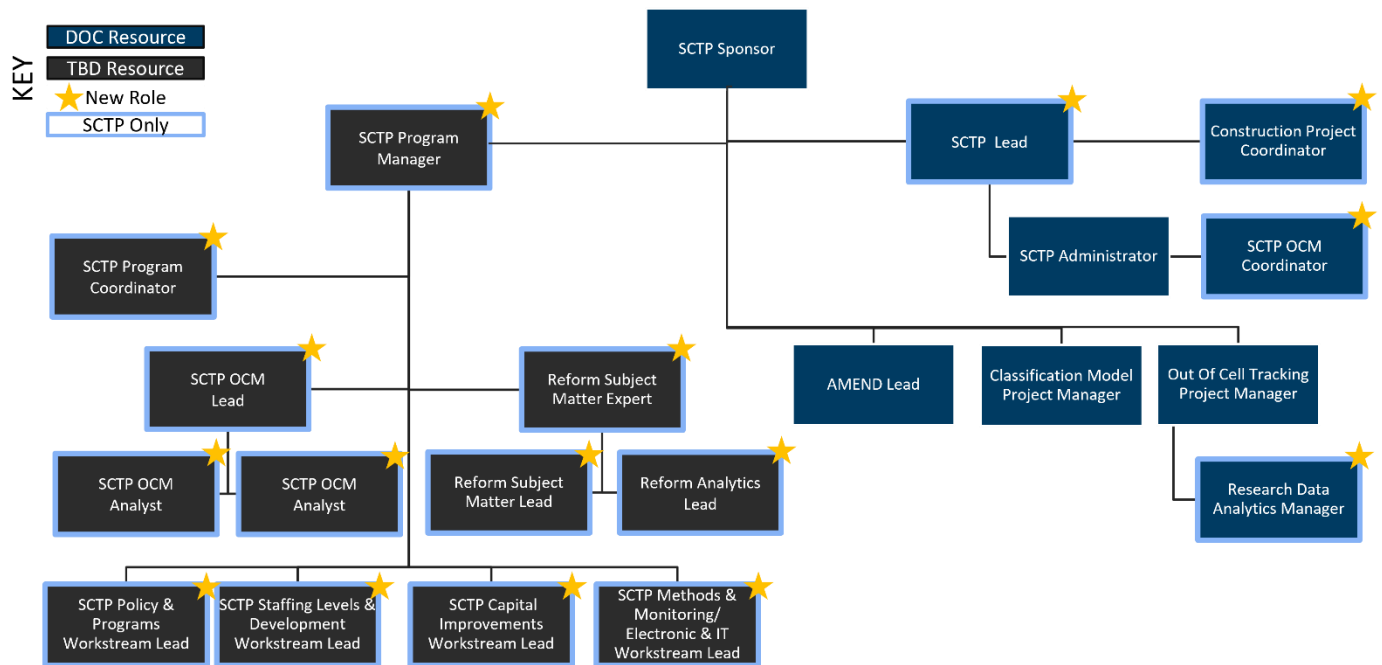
KEY
DOC Resource
TBD Resource
New Role
SCTP Only

SCTP Sponsor

SCTP Program Manager

SCTP Lead

Construction Project Coordinator

SCTP Administrator

SCTP OCM Coordinator

SCTP Program Coordinator

SCTP OCM Lead

Reform Subject Matter Expert

AMEND Lead

Classification Model Project Manager

Out Of Cell Tracking Project Manager

SCTP OCM Analyst

SCTP OCM Analyst

Reform Subject Matter Lead

Reform Analytics Lead

Research Data Analytics Manager

SCTP Policy & Programs Workstream Lead

SCTP Staffing Levels & Development Workstream Lead

SCTP Capital Improvements Workstream Lead

SCTP Methods & Monitoring/ Electronic & IT Workstream Lead